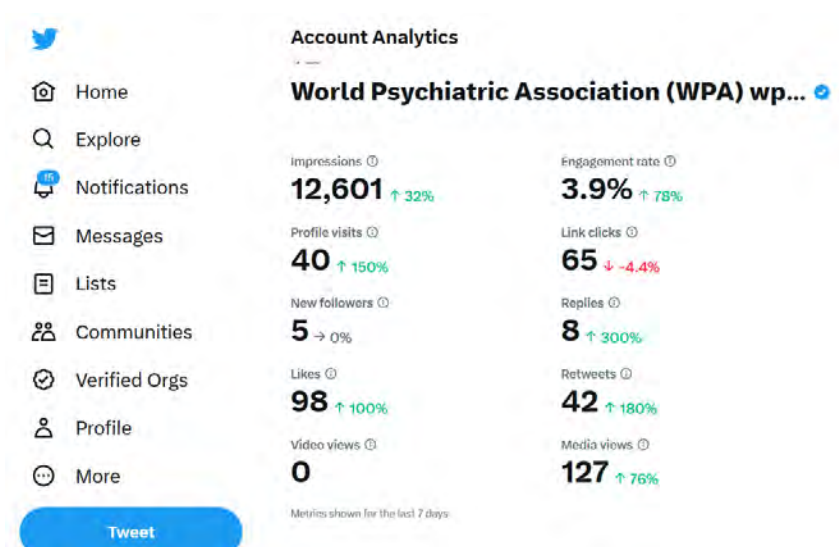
Home

Explore

15 Notifications

Messages

Lists

Communities

Verified Orgs

Profile

More

Tweet

Account Analytics

World Psychiatric Association (WPA) wp...

Impressions ⓘ
12,601 ↑ 32%

Engagement rate ⓘ
3.9% ↑ 78%

Profile visits ⓘ
40 ↑ 150%

Link clicks ⓘ
65 ↓ -4.4%

New followers ⓘ
5 → 0%

Replies ⓘ
8 ↑ 300%

Likes ⓘ
98 ↑ 100%

Retweets ⓘ
42 ↑ 180%

Video views ⓘ
0

Media views ⓘ
127 ↑ 76%

Metrics shown for the last 7 days